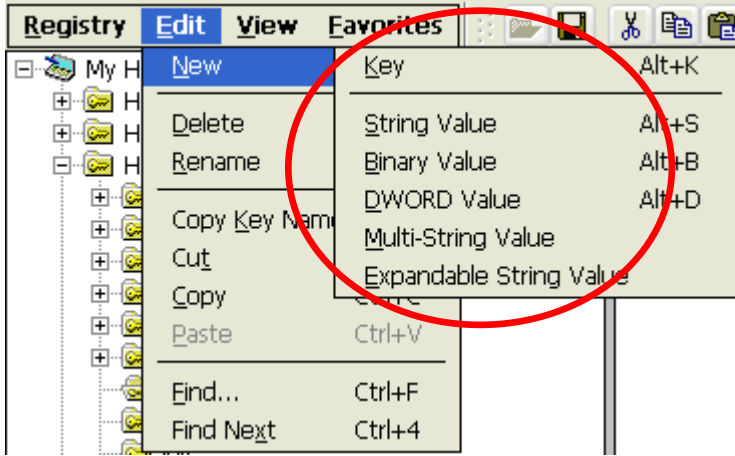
Registry Edit View Favorites

My H
H
H
H

New
Delete
Rename
Copy Key Name
Cut
Copy
Paste Ctrl+V
Find... Ctrl+F
Find Next Ctrl+4

Key Alt+K
String Value Alt+S
Binary Value Alt+B
DWORD Value Alt+D
Multi-String Value
Expandable String Value